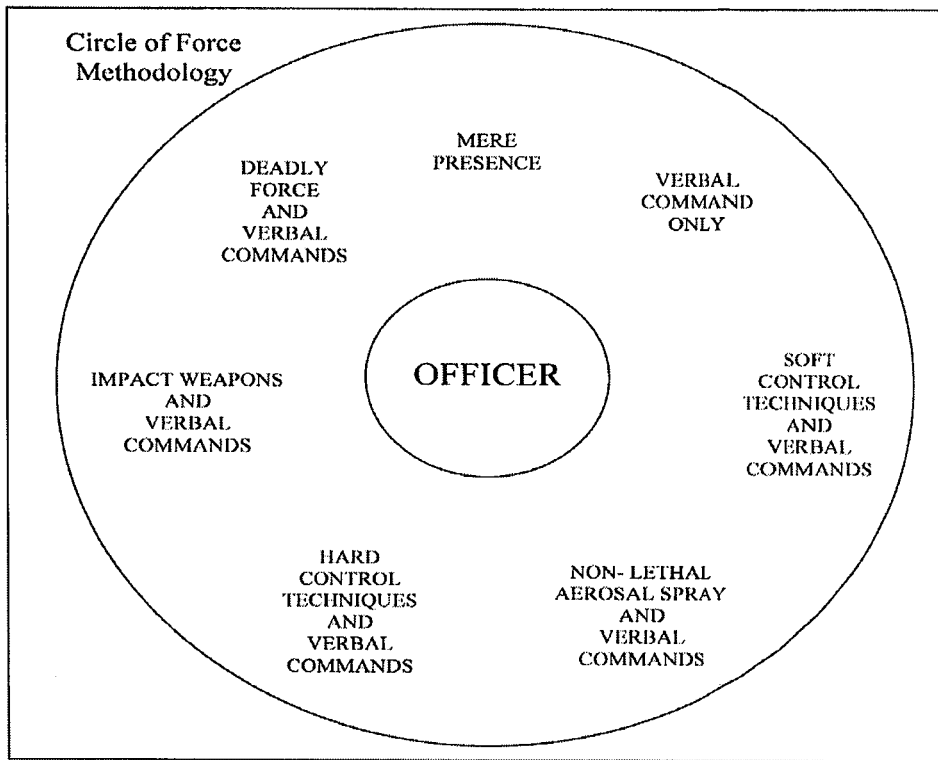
Circle of Force Methodology

MERE PRESENCE

VERBAL COMMAND ONLY

SOFT CONTROL TECHNIQUES AND VERBAL COMMANDS

NON- LETHAL AEROSAL SPRAY AND VERBAL COMMANDS

HARD CONTROL TECHNIQUES AND VERBAL COMMANDS

IMPACT WEAPONS AND VERBAL COMMANDS

DEADLY FORCE AND VERBAL COMMANDS

OFFICER